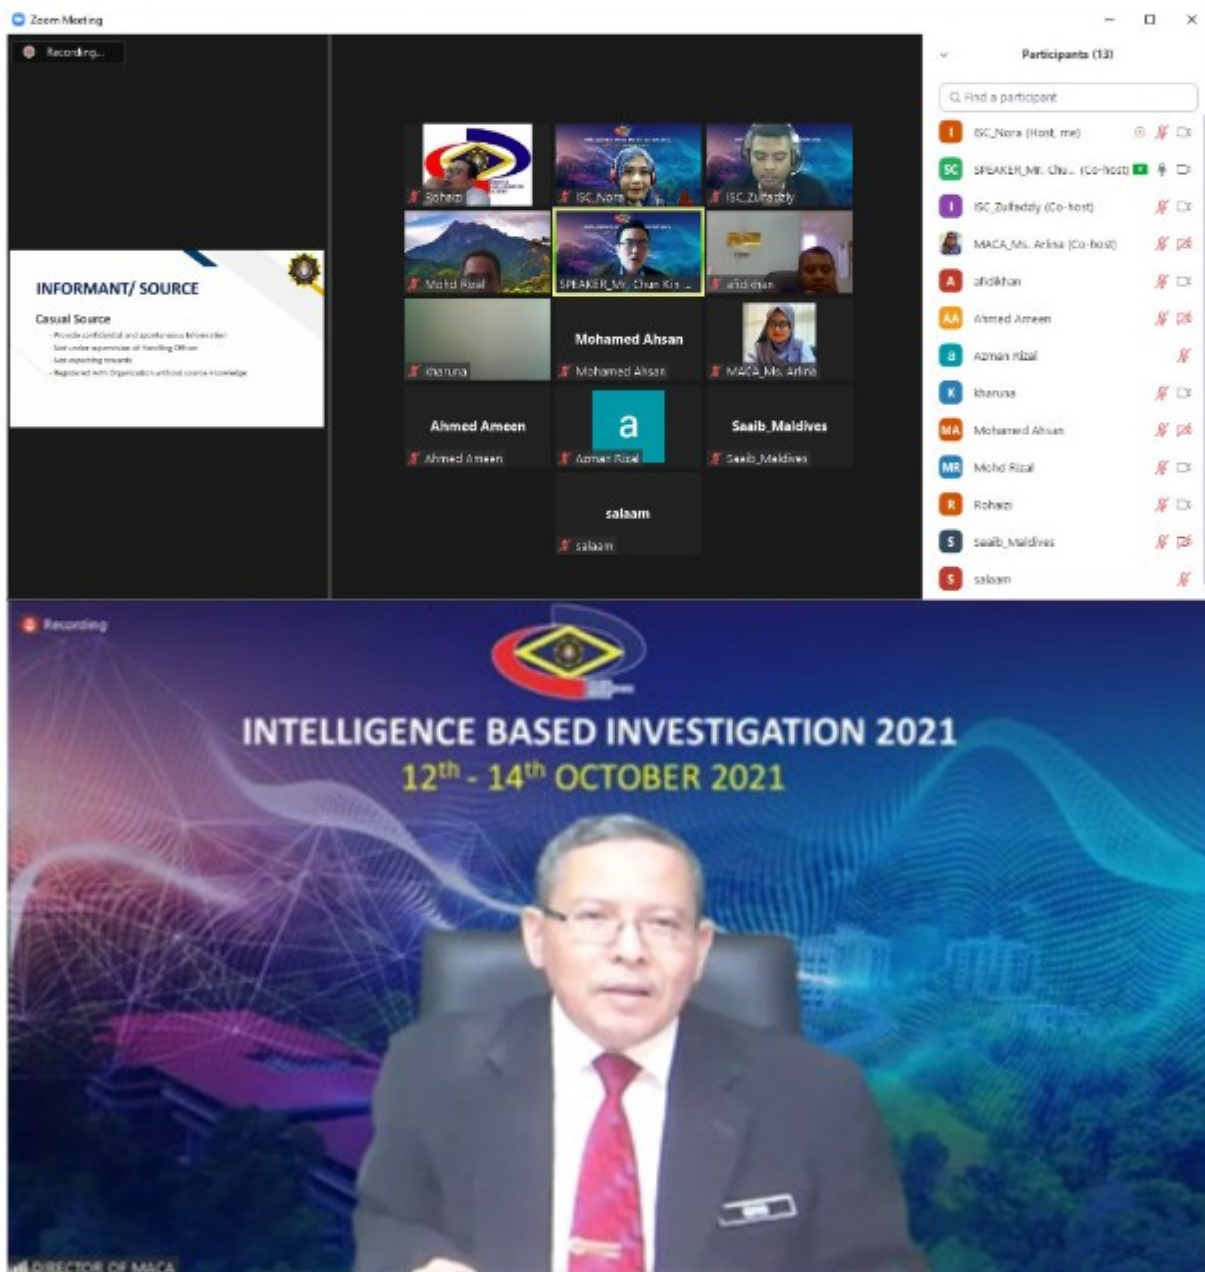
Zoom Meeting

Recording...

INFORMANT/ SOURCE

Casual Source

- Provide confidential and spontaneous information
- Not under supervision of Handling Officer
- Not expecting rewards
- Registered with Organization without source knowledge

Rohaizi
ISC_Nora
ISC_Zulfadzly
Mohd Rizal
SPEAKER_Mr. Chun Kit ...
afidkhan
kharuna
Mohamed Ahsan
Mohamed Ahsan
MACA_Ms. Arlina
Ahmed Ameen
Ahmed Ameen
a
Azman Rizal
Saaib_Maldives
Saaib_Maldives
salaam
salaam

Participants (13)

Find a participant

ISC_Nora (Host, me)
SPEAKER_Mr. Chu... (Co-host)
ISC_Zulfadzly (Co-host)
MACA_Ms. Arlina (Co-host)
afidkhan
Ahmed Ameen
Azman Rizal
kharuna
Mohamed Ahsan
Mohd Rizal
Rohaizi
saaib_Maldives
salaam

Recording

INTELLIGENCE BASED INVESTIGATION 2021
12$^{th}$ - 14$^{th}$ OCTOBER 2021

DIRECTOR OF MACA